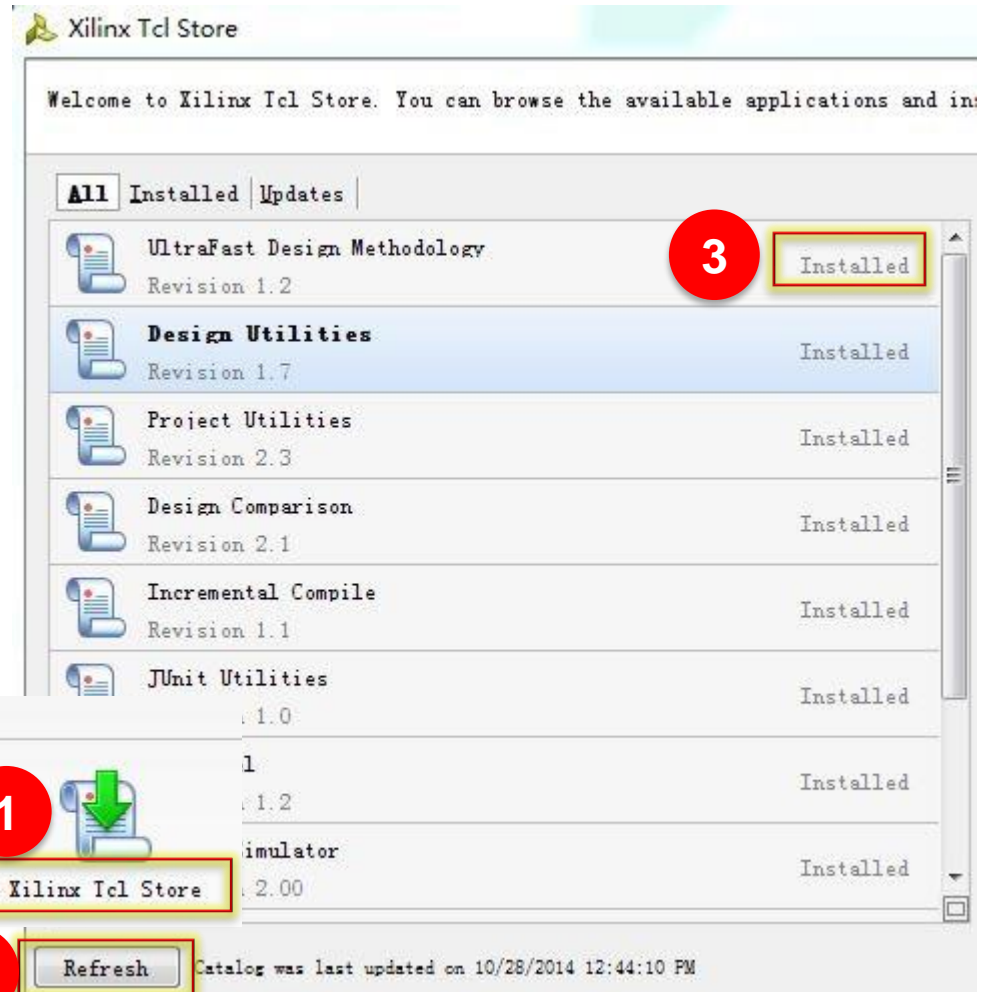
Xilinx Tcl Store

Welcome to Xilinx Tcl Store. You can browse the available applications and in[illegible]

All Installed Updates

UltraFast Design Methodology
Revision 1.2
3
Installed

Design Utilities
Revision 1.7
Installed

Project Utilities
Revision 2.3
Installed

Design Comparison
Revision 2.1
Installed

Incremental Compile
Revision 1.1
Installed

JUnit Utilities
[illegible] 1.0
Installed

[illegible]l
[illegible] 1.2
Installed

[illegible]imulator
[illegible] 2.00
Installed

1
Xilinx Tcl Store

Refresh
Catalog was last updated on 10/28/2014 12:44:10 PM